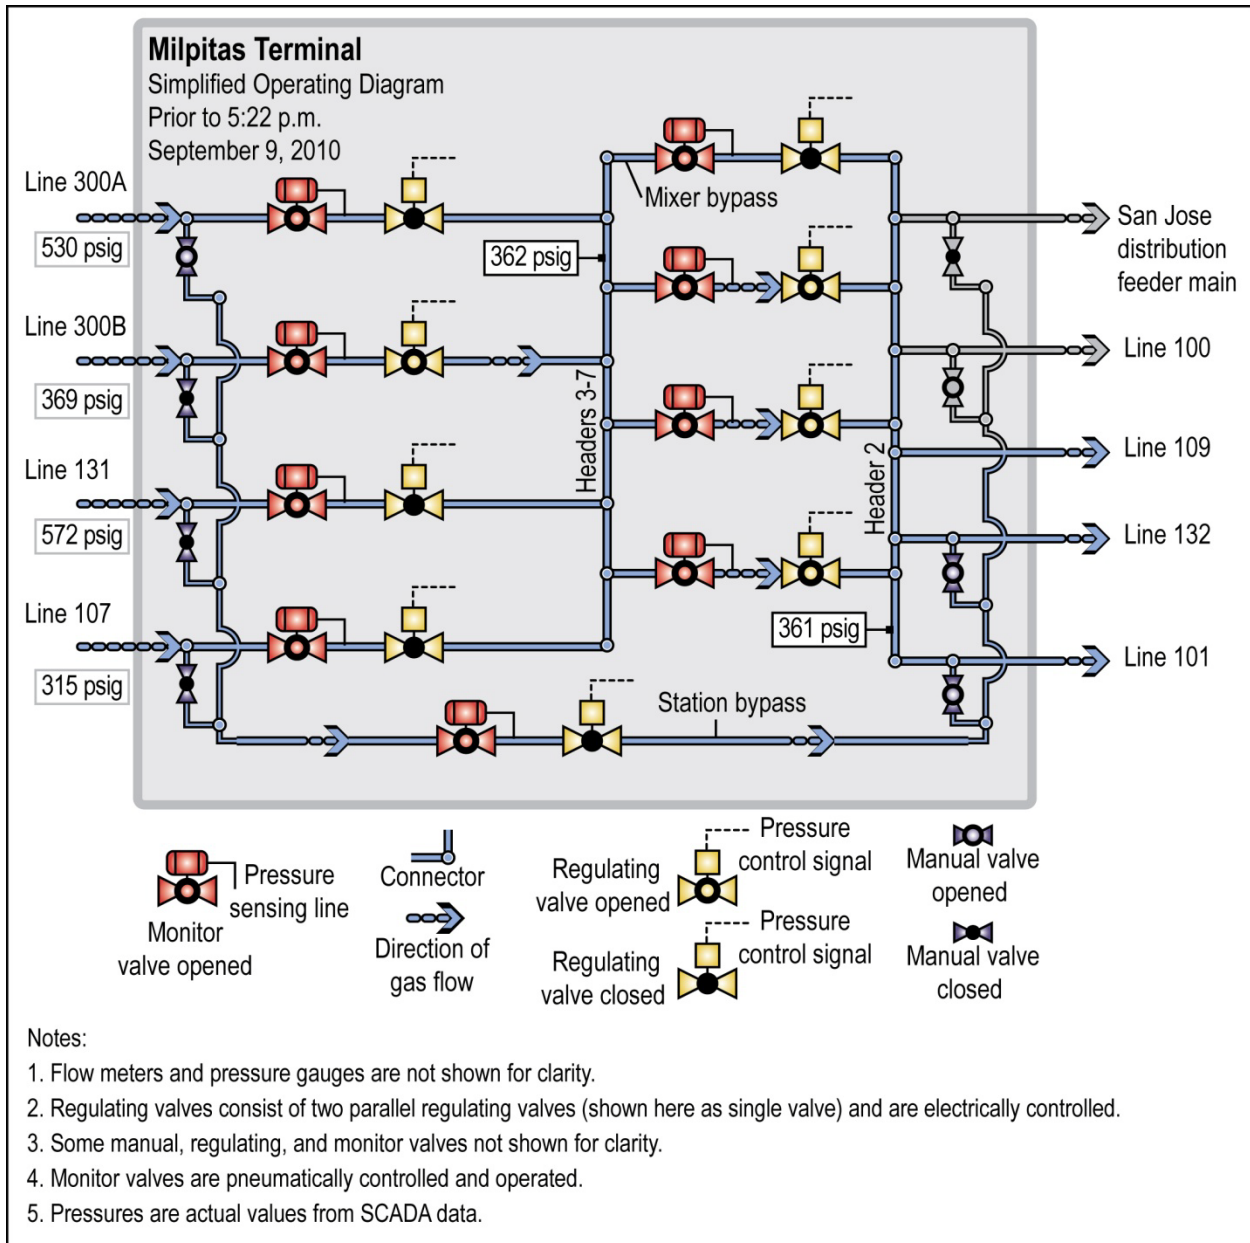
**Milpitas Terminal**
Simplified Operating Diagram
Prior to 5:22 p.m.
September 9, 2010

Line 300A
530 psig
Line 300B
369 psig
Line 131
572 psig
Line 107
315 psig

Mixer bypass
362 psig
Headers 3-7
Header 2
361 psig
Station bypass

San Jose distribution feeder main
Line 100
Line 109
Line 132
Line 101

Pressure sensing line
Monitor valve opened
Connector
Direction of gas flow
Regulating valve opened
Pressure control signal
Regulating valve closed
Pressure control signal
Manual valve opened
Manual valve closed

Notes:
1. Flow meters and pressure gauges are not shown for clarity.
2. Regulating valves consist of two parallel regulating valves (shown here as single valve) and are electrically controlled.
3. Some manual, regulating, and monitor valves not shown for clarity.
4. Monitor valves are pneumatically controlled and operated.
5. Pressures are actual values from SCADA data.